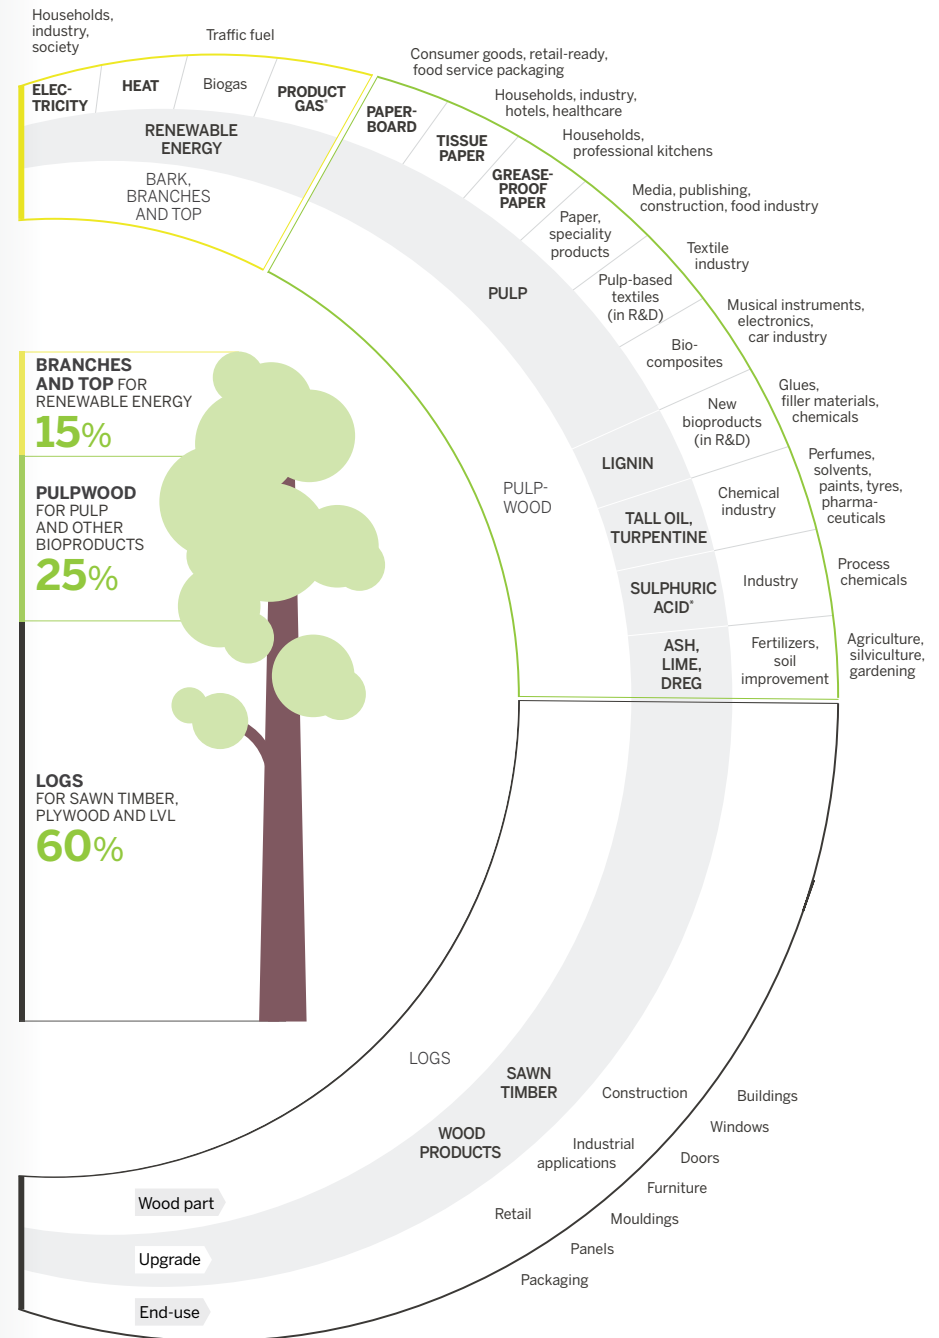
Households, industry, society

Traffic fuel

ELEC-TRICITY

HEAT

Biogas

PRODUCT GAS*

RENEWABLE ENERGY

BARK, BRANCHES AND TOP

Consumer goods, retail-ready, food service packaging

PAPER-BOARD

Households, industry, hotels, healthcare

TISSUE PAPER

Households, professional kitchens

GREASE-PROOF PAPER

Media, publishing, construction, food industry

Paper, speciality products

Textile industry

PULP

Pulp-based textiles (in R&D)

Musical instruments, electronics, car industry

Bio-composites

Glues, filler materials, chemicals

New bioproducts (in R&D)

LIGNIN

Perfumes, solvents, paints, tyres, pharma-ceuticals

PULP-WOOD

Chemical industry

TALL OIL, TURPENTINE

Process chemicals

SULPHURIC ACID*

Industry

ASH, LIME, DREG

Fertilizers, soil improvement

Agriculture, silviculture, gardening

BRANCHES AND TOP FOR RENEWABLE ENERGY
15%

PULPWOOD FOR PULP AND OTHER BIOPRODUCTS
25%

LOGS FOR SAWN TIMBER, PLYWOOD AND LVL
60%

LOGS

SAWN TIMBER

Construction

Buildings

Windows

WOOD PRODUCTS

Industrial applications

Doors

Furniture

Retail

Mouldings

Panels

Packaging

Wood part

Upgrade

End-use